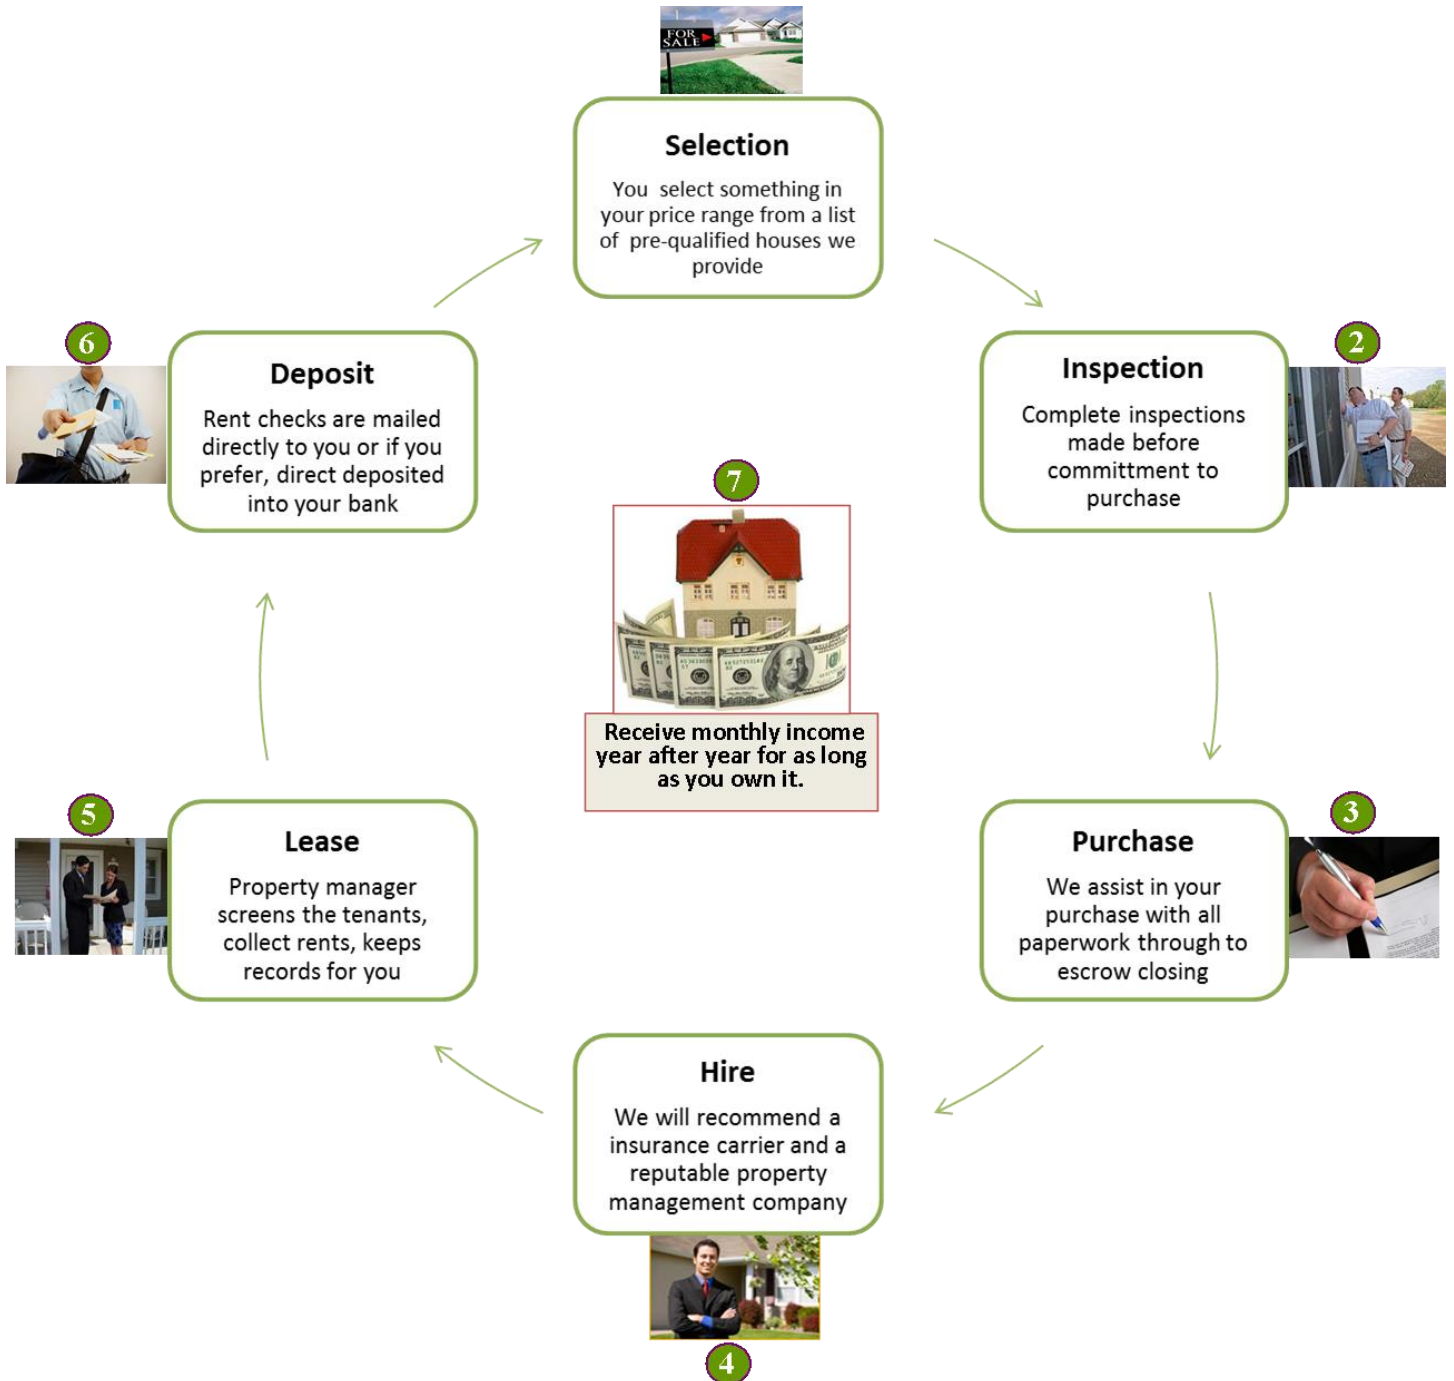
FOR SALE

Selection

You select something in your price range from a list of pre-qualified houses we provide

6

Deposit

Rent checks are mailed directly to you or if you prefer, direct deposited into your bank

2

Inspection

Complete inspections made before committment to purchase

7

Receive monthly income year after year for as long as you own it.

5

Lease

Property manager screens the tenants, collect rents, keeps records for you

3

Purchase

We assist in your purchase with all paperwork through to escrow closing

Hire

We will recommend a insurance carrier and a reputable property management company

4